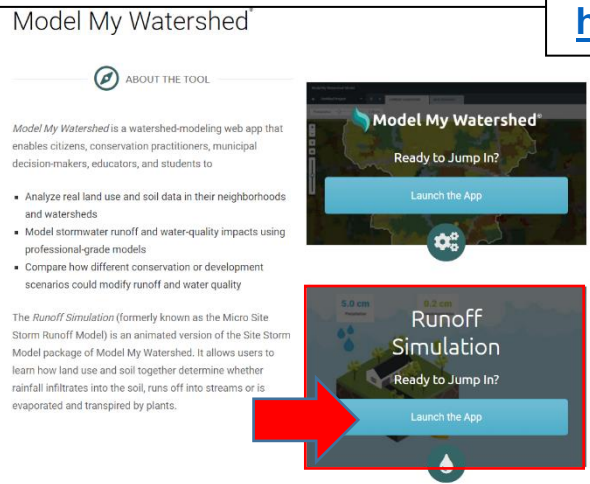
Model My Watershed®

h

ABOUT THE TOOL

*Model My Watershed* is a watershed-modeling web app that enables citizens, conservation practitioners, municipal decision-makers, educators, and students to

- Analyze real land use and soil data in their neighborhoods and watersheds
- Model stormwater runoff and water-quality impacts using professional-grade models
- Compare how different conservation or development scenarios could modify runoff and water quality

The *Runoff Simulation* (formerly known as the Micro Site Storm Runoff Model) is an animated version of the Site Storm Model package of Model My Watershed. It allows users to learn how land use and soil together determine whether rainfall infiltrates into the soil, runs off into streams or is evaporated and transpired by plants.

Model My Watershed®

Ready to Jump In?

Launch the App

5.0 cm

Precipitation

0.2 cm

Runoff Simulation

Ready to Jump In?

Launch the App